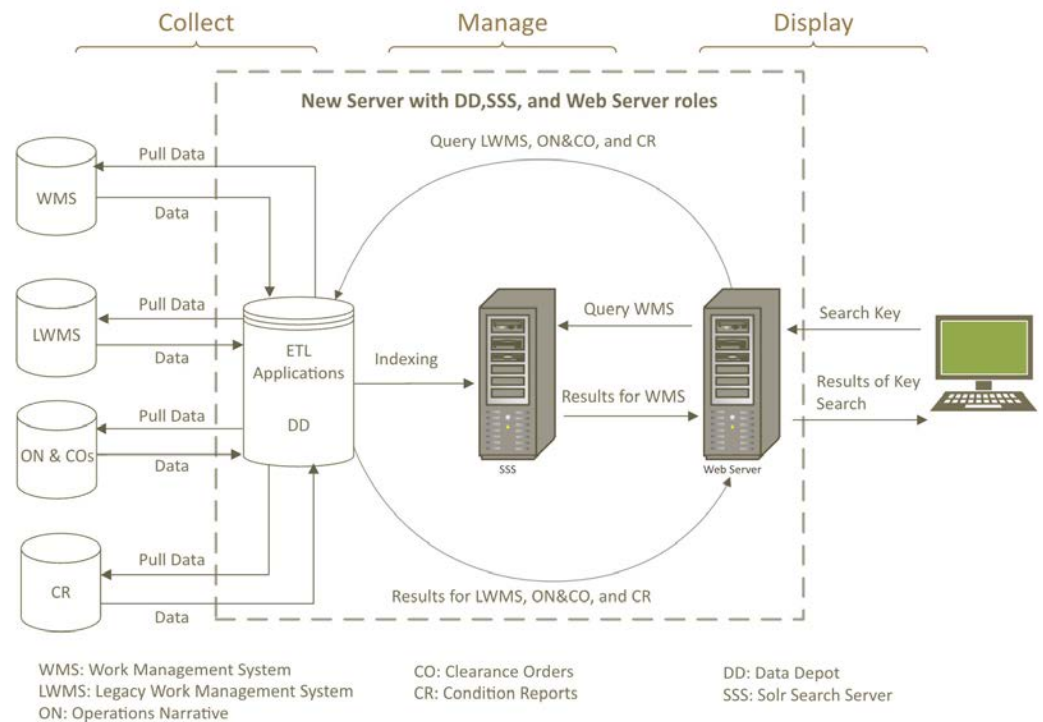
Collect

Manage

Display

New Server with DD,SSS, and Web Server roles

Query LWMS, ON&CO, and CR

WMS

Pull Data

Data

LWMS

Pull Data

Data

ON & COs

Pull Data

Data

CR

Pull Data

Data

ETL Applications

DD

Indexing

Query WMS

Results for WMS

SSS

Web Server

Search Key

Results of Key Search

Results for LWMS, ON&CO, and CR

WMS: Work Management System
LWMS: Legacy Work Management System
ON: Operations Narrative

CO: Clearance Orders
CR: Condition Reports

DD: Data Depot
SSS: Solr Search Server